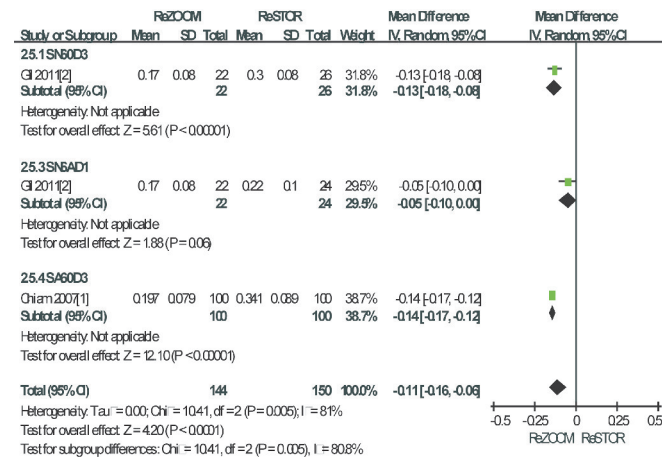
| Study or Subgroup | ReZOOM Mean | ReZOOM SD | ReZOOM Total | ReSTOR Mean | ReSTOR SD | ReSTOR Total | Weight | Mean Difference IV, Random, 95% CI |
|---|---|---|---|---|---|---|---|---|
| 2.5.1 SN60D3 | | | | | | | | |
| Gil 2011[2] | 0.17 | 0.08 | 22 | 0.3 | 0.08 | 26 | 31.8% | -0.13 [-0.18, -0.08] |
| Subtotal (95% CI) | | | 22 | | | 26 | 31.8% | -0.13 [-0.18, -0.08] |
| Heterogeneity: Not applicable | | | | | | | | |
| Test for overall effect: Z = 5.61 (P < 0.00001) | | | | | | | | |
| 2.5.3 SN6AD1 | | | | | | | | |
| Gil 2011[2] | 0.17 | 0.08 | 22 | 0.22 | 0.1 | 24 | 29.5% | -0.05 [-0.10, 0.00] |
| Subtotal (95% CI) | | | 22 | | | 24 | 29.5% | -0.05 [-0.10, 0.00] |
| Heterogeneity: Not applicable | | | | | | | | |
| Test for overall effect: Z = 1.88 (P = 0.06) | | | | | | | | |
| 2.5.4 SA60D3 | | | | | | | | |
| Chiam 2007[1] | 0.197 | 0.079 | 100 | 0.341 | 0.089 | 100 | 38.7% | -0.14 [-0.17, -0.12] |
| Subtotal (95% CI) | | | 100 | | | 100 | 38.7% | -0.14 [-0.17, -0.12] |
| Heterogeneity: Not applicable | | | | | | | | |
| Test for overall effect: Z = 12.10 (P < 0.00001) | | | | | | | | |
| Total (95% CI) | | | 144 | | | 150 | 100.0% | -0.11 [-0.16, -0.06] |

Heterogeneity: Tau² = 0.00; Chi² = 10.41, df = 2 (P = 0.005); I² = 81%
Test for overall effect: Z = 4.20 (P < 0.0001)
Test for subgroup differences: Chi² = 10.41, df = 2 (P = 0.005), I² = 80.8%

Mean Difference
IV, Random, 95% CI

-0.5 -0.25 0 0.25 0.5
ReZOOM ReSTOR